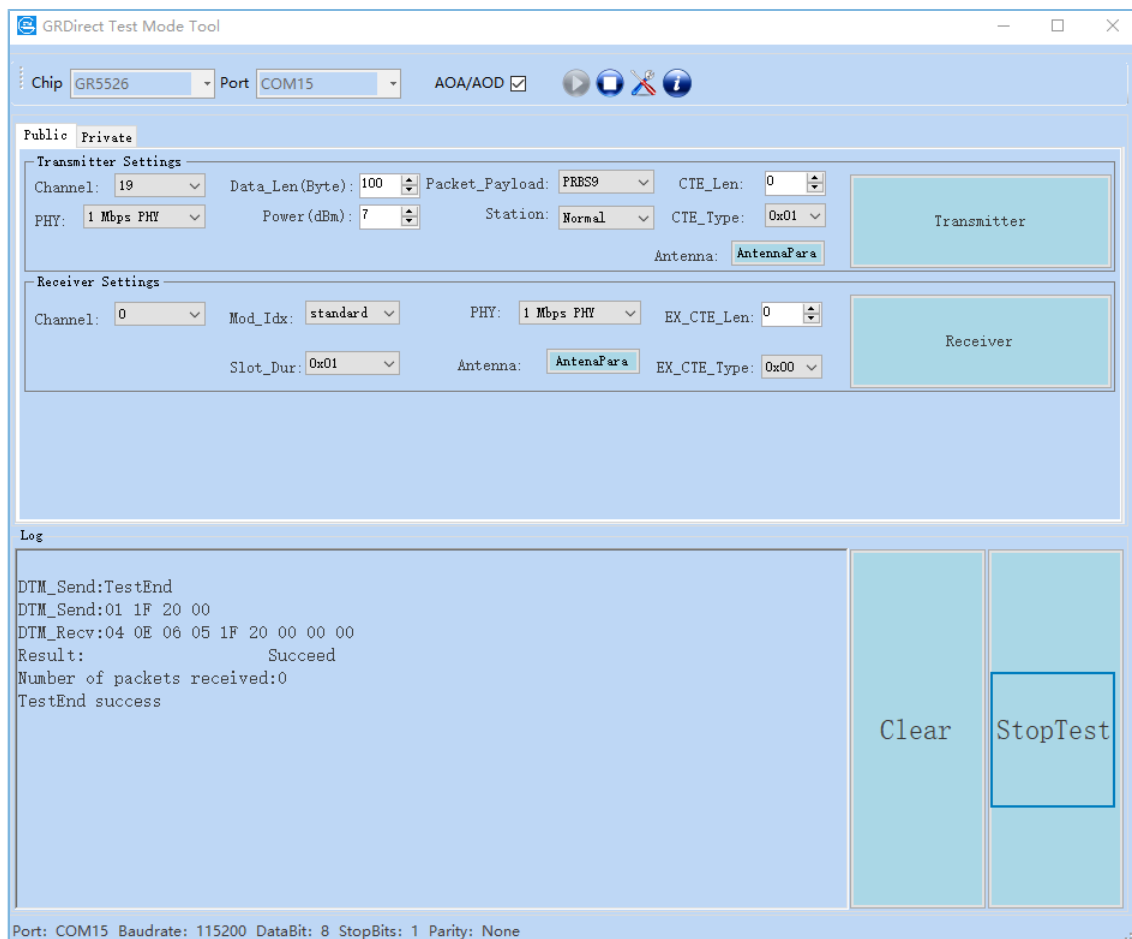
GRDirect Test Mode Tool

Chip GR5526 Port COM15 AOA/AOD ☑

Public Private

Transmitter Settings
Channel: 19
Data_Len(Byte): 100
Packet_Payload: PRBS9
CTE_Len: 0
PHY: 1 Mbps PHY
Power(dBm): 7
Station: Normal
CTE_Type: 0x01
Antenna: AntennaPara
Transmitter

Receiver Settings
Channel: 0
Mod_Idx: standard
PHY: 1 Mbps PHY
EX_CTE_Len: 0
Slot_Dur: 0x01
Antenna: AntenaPara
EX_CTE_Type: 0x00
Receiver

Log
DTM_Send:TestEnd
DTM_Send:01 1F 20 00
DTM_Recv:04 0E 06 05 1F 20 00 00 00
Result: Succeed
Number of packets received:0
TestEnd success

Clear
StopTest

Port: COM15 Baudrate: 115200 DataBit: 8 StopBits: 1 Parity: None